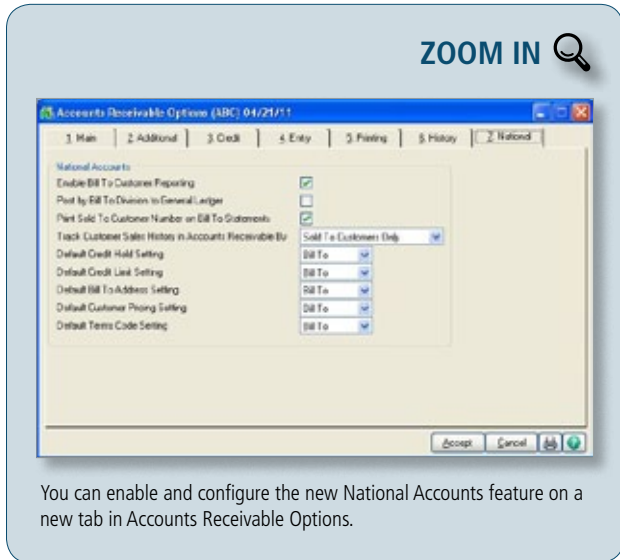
ZOOM IN

Accounts Receivable Options (ABC) 04/21/11

1 Main | 2 Additional | 3 Credit | 4 Entry | 5 Printing | 6 History | 7 National

National Accounts

Enable Bill To Customer Reporting

Post by Bill To Division to General Ledger

Print Sold To Customer Number on Bill To Statements

Track Customer Sales History in Accounts Receivable By | Sold To Customers Only

Default Credit Hold Setting | Bill To

Default Credit Limit Setting | Bill To

Default Bill To Address Setting | Bill To

Default Customer Pricing Setting | Bill To

Default Terms Code Setting | Bill To

Accept | Cancel

You can enable and configure the new National Accounts feature on a new tab in Accounts Receivable Options.